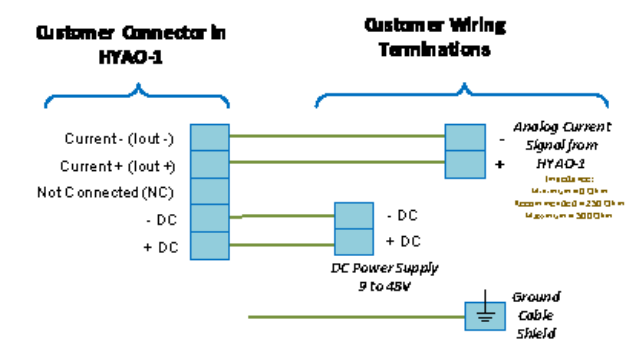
Customer Connector in HYAO-1

Customer Wiring Terminations

Current - (Iout -)
Current + (Iout +)
Not Connected (NC)
- DC
+ DC

-
+
Analog Current Signal from HYAO-1
Impedance:
Minimum = 0 Ohm
Recommended = 250 Ohm
Maximum = 500 Ohm

- DC
+ DC
DC Power Supply 9 to 48V

Ground Cable Shield